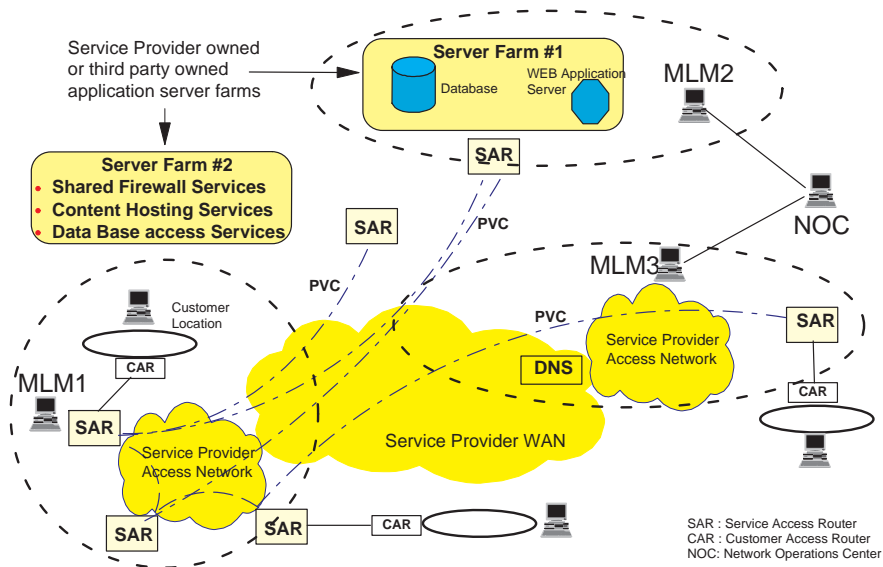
Service Provider owned or third party owned application server farms

Server Farm #1
Database
WEB Application Server

MLM2

SAR

Server Farm #2
• Shared Firewall Services
• Content Hosting Services
• Data Base access Services

SAR
PVC
NOC
MLM3
PVC
Customer Location
PVC
SAR
Service Provider Access Network
CAR
DNS
MLM1
CAR
SAR
Service Provider Access Network
Service Provider WAN
SAR
SAR
CAR

SAR : Service Access Router
CAR : Customer Access Router
NOC: Network Operations Center